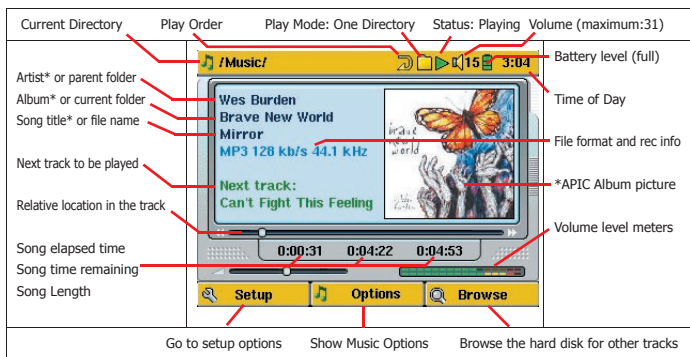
Current Directory
Play Order
Play Mode: One Directory
Status: Playing
Volume (maximum:31)
/Music/
15
3:04
Battery level (full)
Artist* or parent folder
Album* or current folder
Song title* or file name
Wes Burden
Brave New World
Mirror
MP3 128 kb/s 44.1 kHz
Time of Day
File format and rec info
Next track to be played
Next track:
Can't Fight This Feeling
*APIC Album picture
Relative location in the track
Song elapsed time
Song time remaining
Song Length
0:00:31
0:04:22
0:04:53
Volume level meters
Setup
Options
Browse
Go to setup options
Show Music Options
Browse the hard disk for other tracks